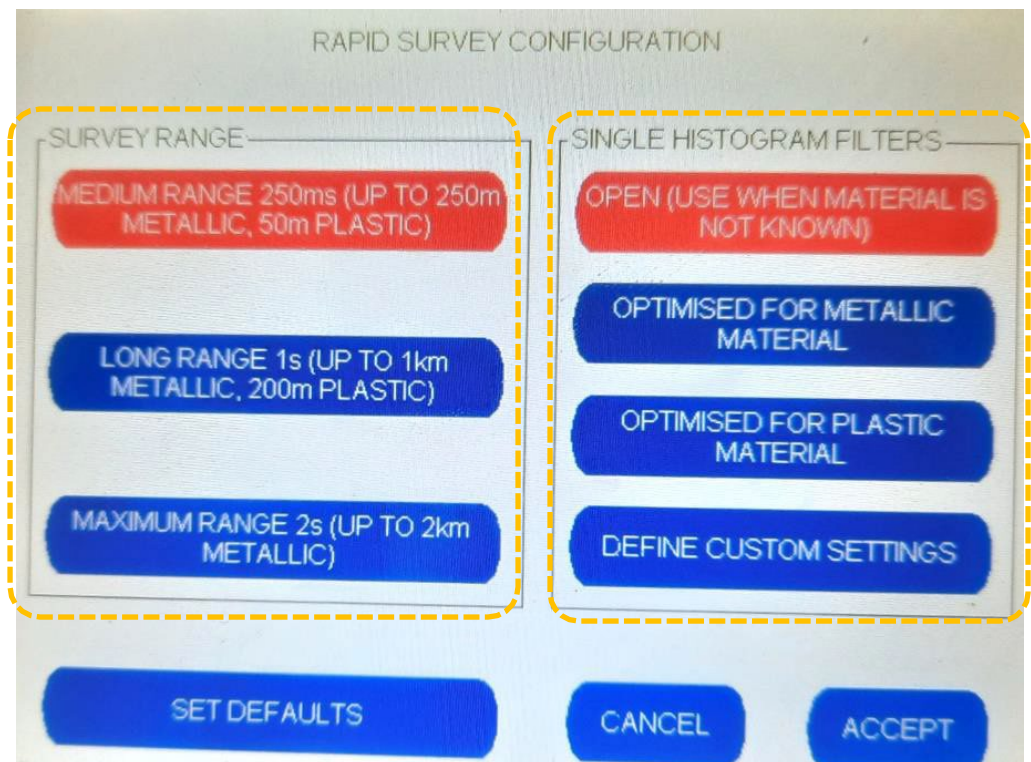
RAPID SURVEY CONFIGURATION

SURVEY RANGE

MEDIUM RANGE 250ms (UP TO 250m METALLIC, 50m PLASTIC)

LONG RANGE 1s (UP TO 1km METALLIC, 200m PLASTIC)

MAXIMUM RANGE 2s (UP TO 2km METALLIC)

SINGLE HISTOGRAM FILTERS

OPEN (USE WHEN MATERIAL IS NOT KNOWN)

OPTIMISED FOR METALLIC MATERIAL

OPTIMISED FOR PLASTIC MATERIAL

DEFINE CUSTOM SETTINGS

SET DEFAULTS

CANCEL

ACCEPT